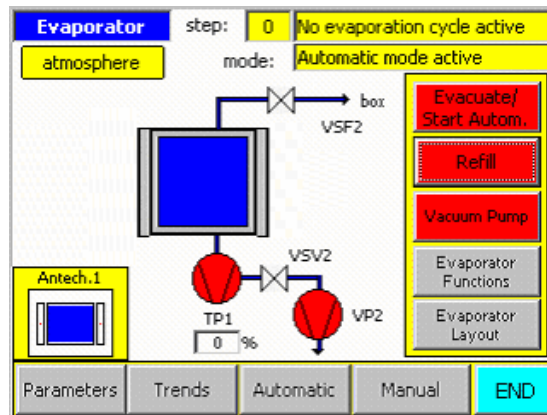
Evaporator
step:
0
No evaporation cycle active
atmosphere
mode:
Automatic mode active

box
VSF2
VSV2
TP1
0 %
VP2
Antech.1

Evacuate/ Start Autom.
Refill
Vacuum Pump
Evaporator Functions
Evaporator Layout

Parameters
Trends
Automatic
Manual
END